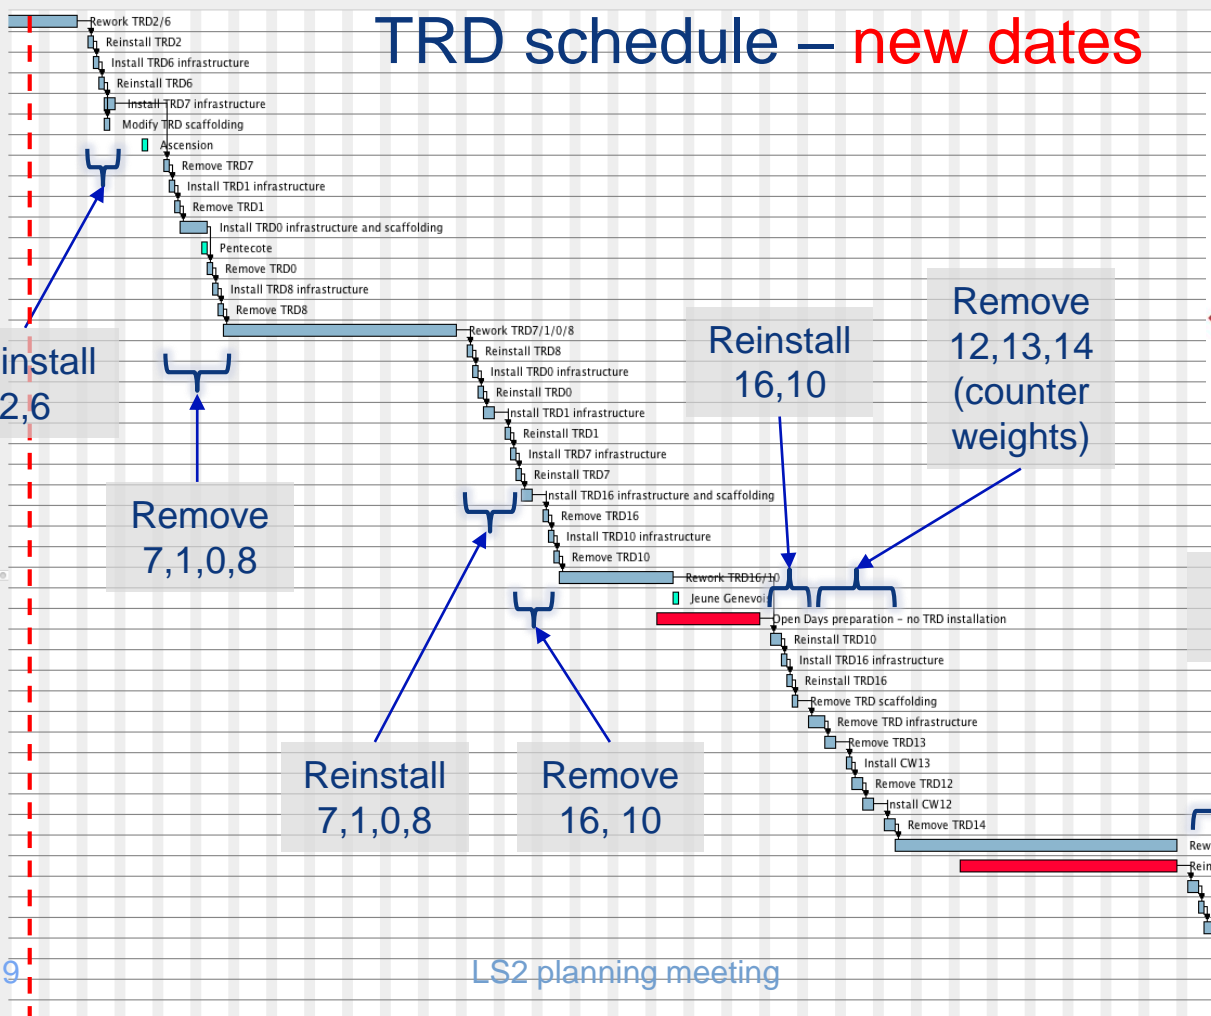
TRD schedule – new dates

Rework TRD2/6
Reinstall TRD2
Install TRD6 infrastructure
Reinstall TRD6
Install TRD7 infrastructure
Modify TRD scaffolding
Ascension
Remove TRD7
Install TRD1 infrastructure
Remove TRD1
Install TRD0 infrastructure and scaffolding
Pentecote
Remove TRD0
Install TRD8 infrastructure
Remove TRD8
Rework TRD7/1/0/8
Reinstall TRD8
Install TRD0 infrastructure
Reinstall TRD0
Install TRD1 infrastructure
Reinstall TRD1
Install TRD7 infrastructure
Reinstall TRD7
Install TRD16 infrastructure and scaffolding
Remove TRD16
Install TRD10 infrastructure
Remove TRD10
Rework TRD16/10
Jeune Genevois
Open Days preparation – no TRD installation
Reinstall TRD10
Install TRD16 infrastructure
Reinstall TRD16
Remove TRD scaffolding
Remove TRD infrastructure
Remove TRD13
Install CW13
Remove TRD12
Install CW12
Remove TRD14
Rew
Rein

install 2,6

Remove 7,1,0,8

Reinstall 16,10

Remove 12,13,14 (counter weights)

Reinstall 7,1,0,8

Remove 16, 10

9

LS2 planning meeting